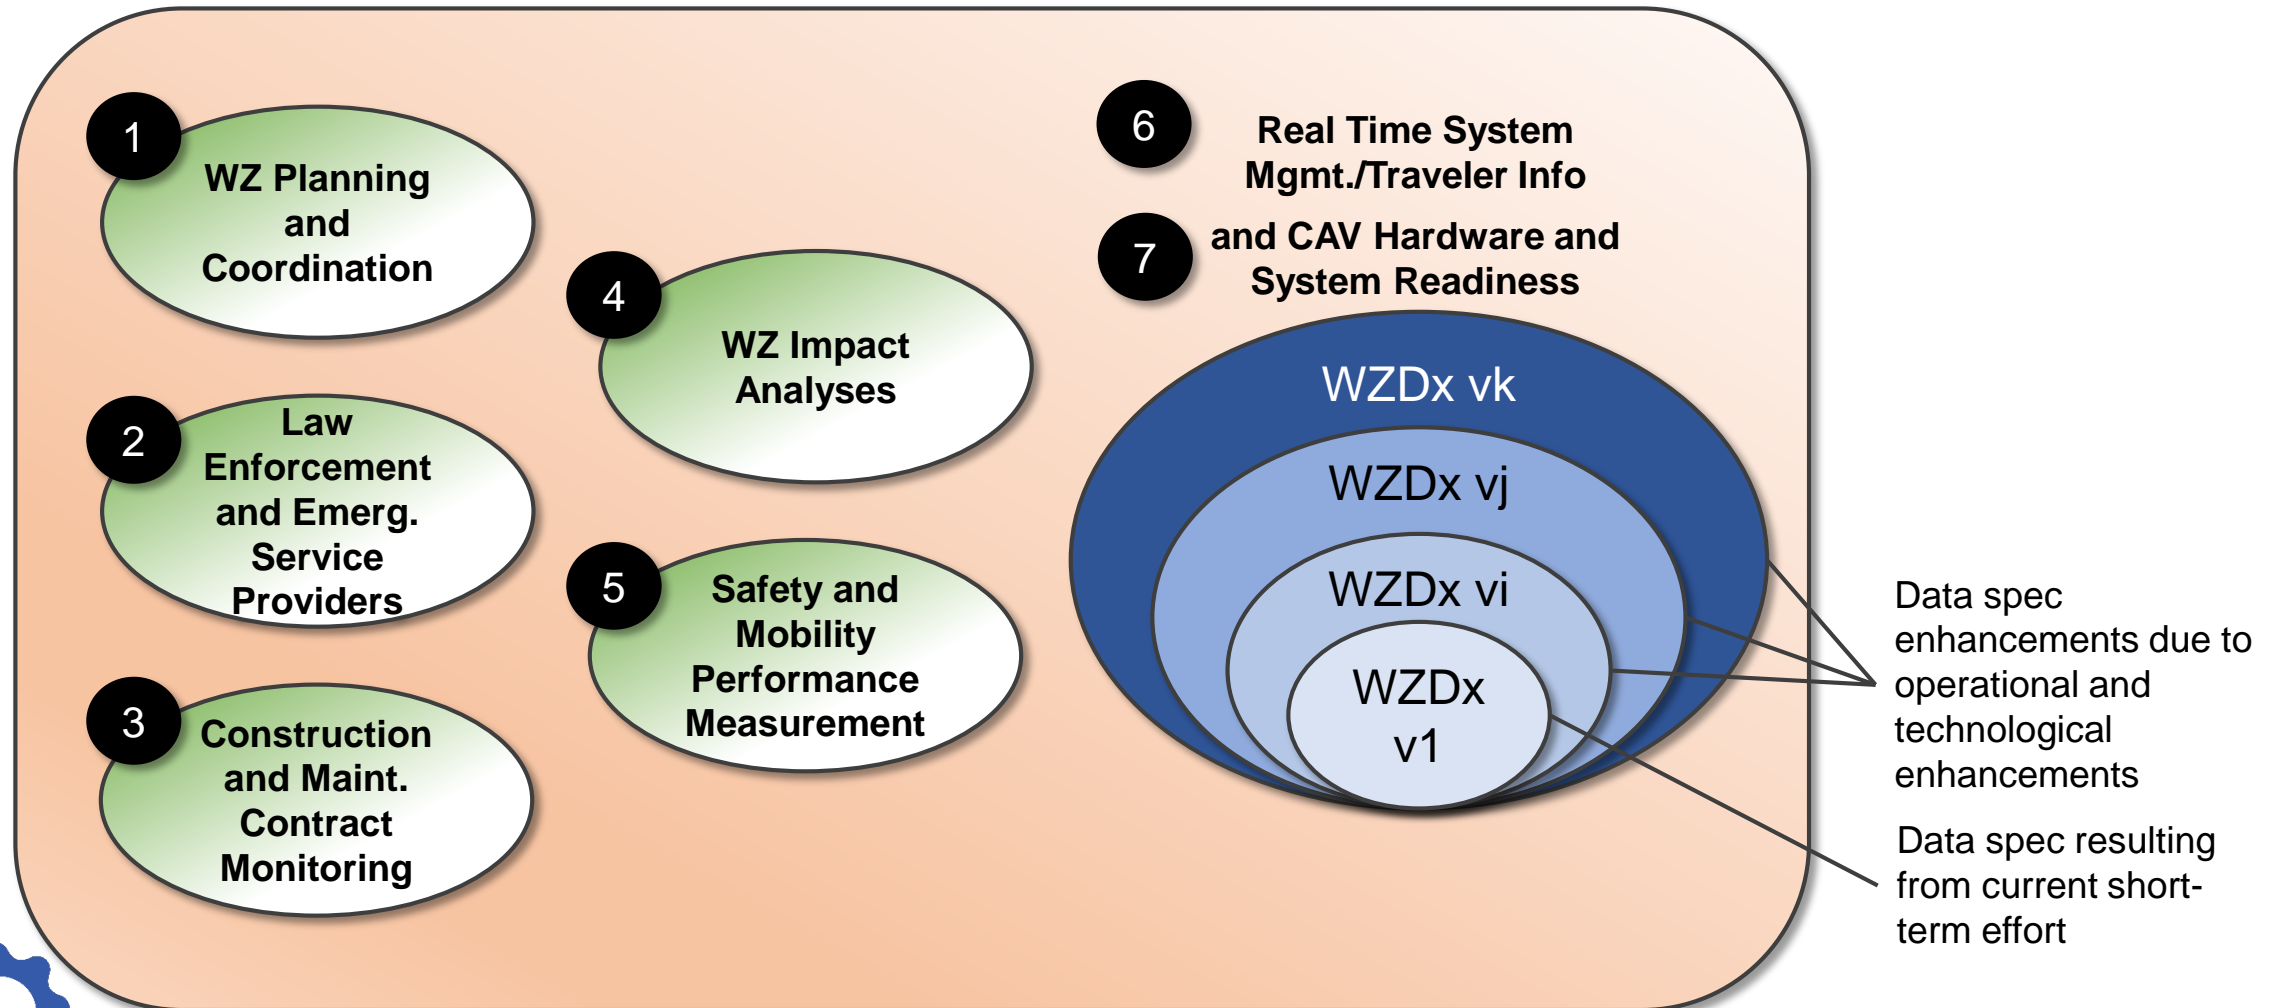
1
WZ Planning and Coordination

2
Law Enforcement and Emerg. Service Providers

3
Construction and Maint. Contract Monitoring

4
WZ Impact Analyses

5
Safety and Mobility Performance Measurement

6
Real Time System Mgmt./Traveler Info

7
and CAV Hardware and System Readiness

WZDx vk

WZDx vj

WZDx vi

WZDx v1

Data spec enhancements due to operational and technological enhancements

Data spec resulting from current short-term effort